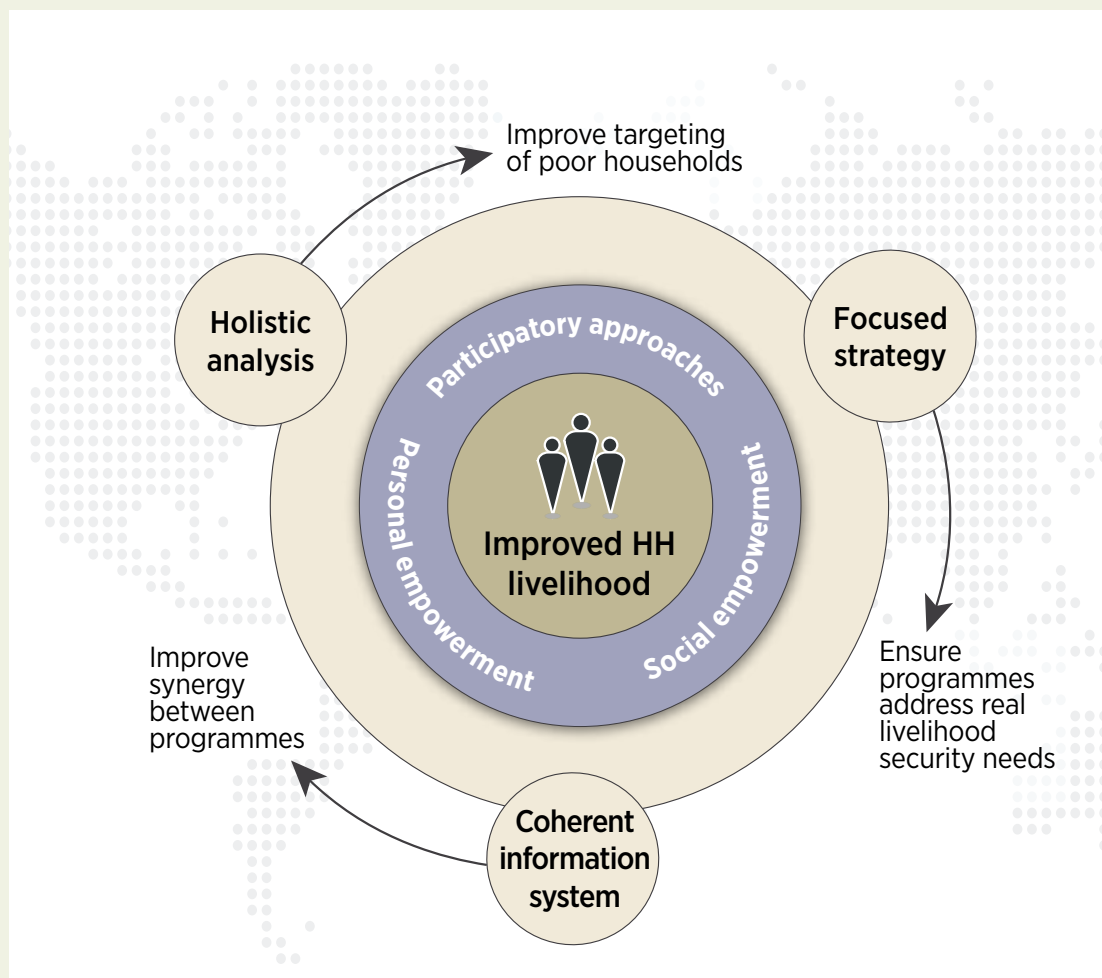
Improve targeting of poor households

Holistic analysis

Focused strategy

Participatory approaches

Personal empowerment

Social empowerment

Improved HH livelihood

Ensure programmes address real livelihood security needs

Improve synergy between programmes

Coherent information system